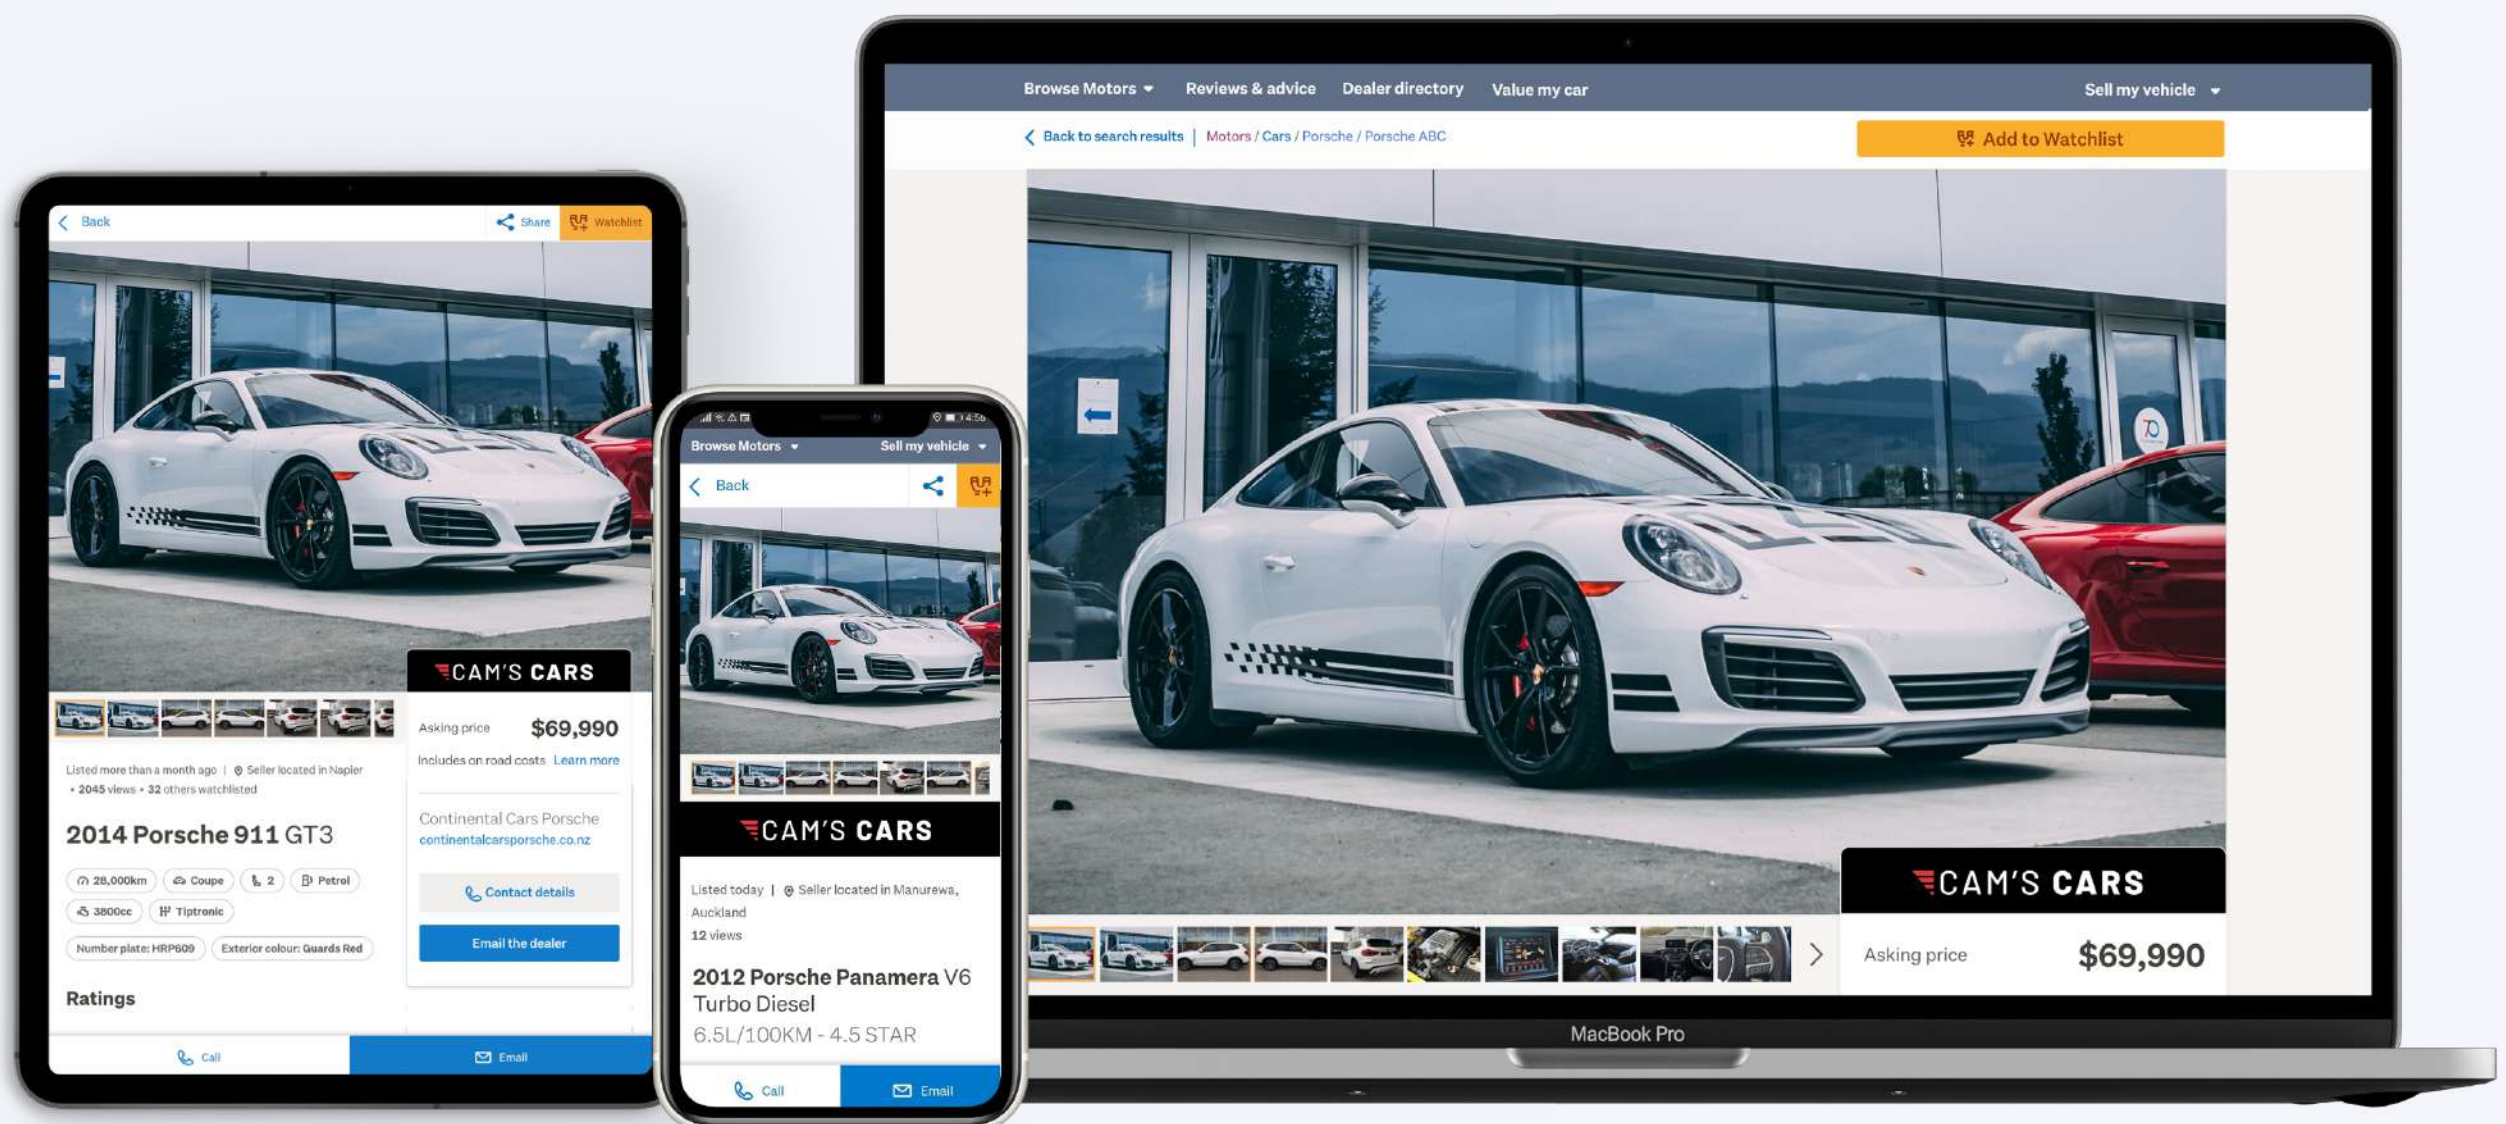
Back Share Watchlist

CAM'S CARS

Asking price $69,990

Includes on road costs Learn more

Listed more than a month ago | Seller located in Napier
• 2045 views • 32 others watchlisted

2014 Porsche 911 GT3

28,000km Coupe 2 Petrol
3800cc Tiptronic
Number plate: HRP609 Exterior colour: Guards Red

Continental Cars Porsche
continentalcarsporsche.co.nz

Contact details

Email the dealer

Ratings

Call Email

Browse Motors Sell my vehicle

Back

CAM'S CARS

Listed today | Seller located in Manurewa, Auckland
12 views

2012 Porsche Panamera V6 Turbo Diesel
6.5L/100KM - 4.5 STAR

Call Email

Browse Motors Reviews & advice Dealer directory Value my car Sell my vehicle

Back to search results | Motors / Cars / Porsche / Porsche ABC

Add to Watchlist

CAM'S CARS

Asking price $69,990

MacBook Pro